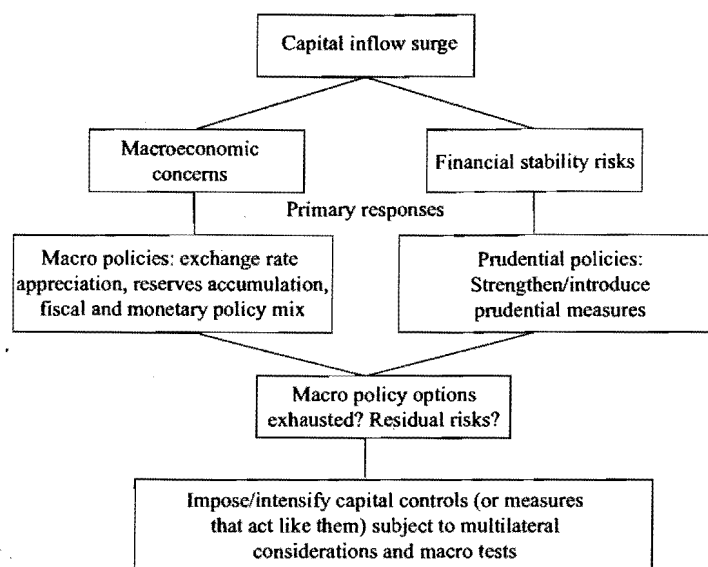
Capital inflow surge

Macroeconomic concerns

Financial stability risks

Primary responses

Macro policies: exchange rate appreciation, reserves accumulation, fiscal and monetary policy mix

Prudential policies: Strengthen/introduce prudential measures

Macro policy options exhausted? Residual risks?

Impose/intensify capital controls (or measures that act like them) subject to multilateral considerations and macro tests